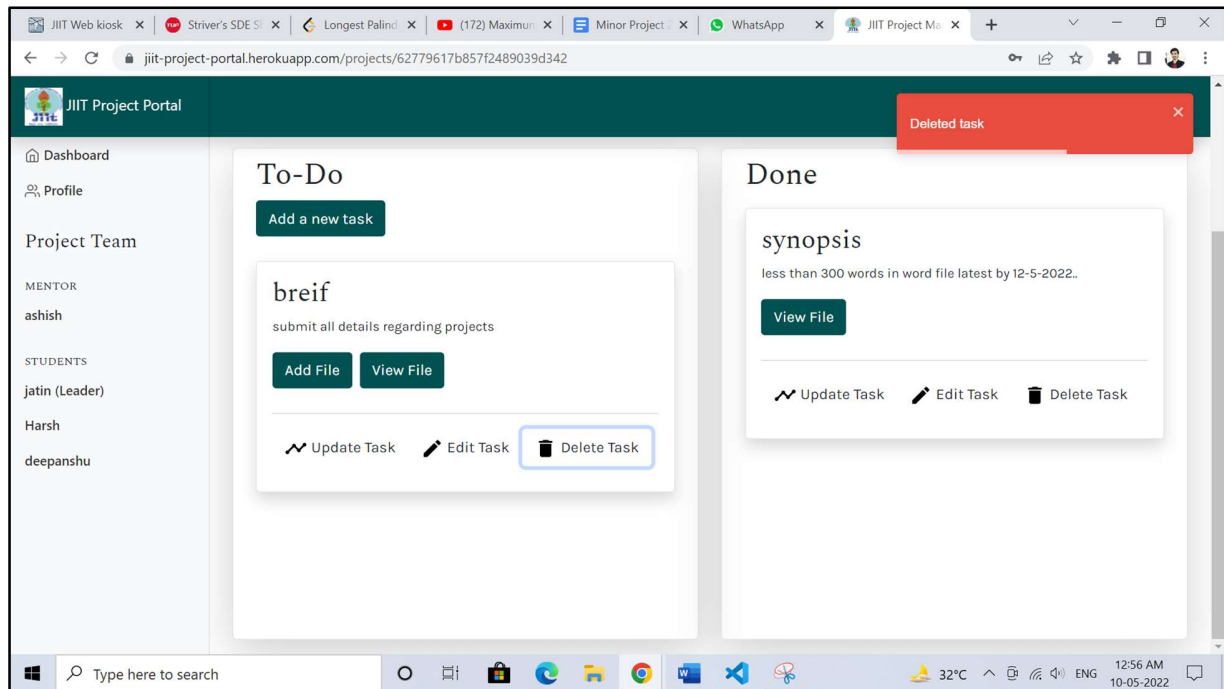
JIIT Web kiosk × | Striver's SDE S × | Longest Palind × | (172) Maximum × | Minor Project × | WhatsApp × | JIIT Project Ma × | +

jiit-project-portal.herokuapp.com/projects/62779617b857f2489039d342

JIIT Project Portal

Deleted task ×

Dashboard
Profile

Project Team

MENTOR
ashish

STUDENTS
jatin (Leader)
Harsh
deepanshu

To-Do

Add a new task

breif
submit all details regarding projects

Add File View File

Update Task Edit Task Delete Task

Done

synopsis
less than 300 words in word file latest by 12-5-2022..

View File

Update Task Edit Task Delete Task

Type here to search

32°C ENG 12:56 AM 10-05-2022